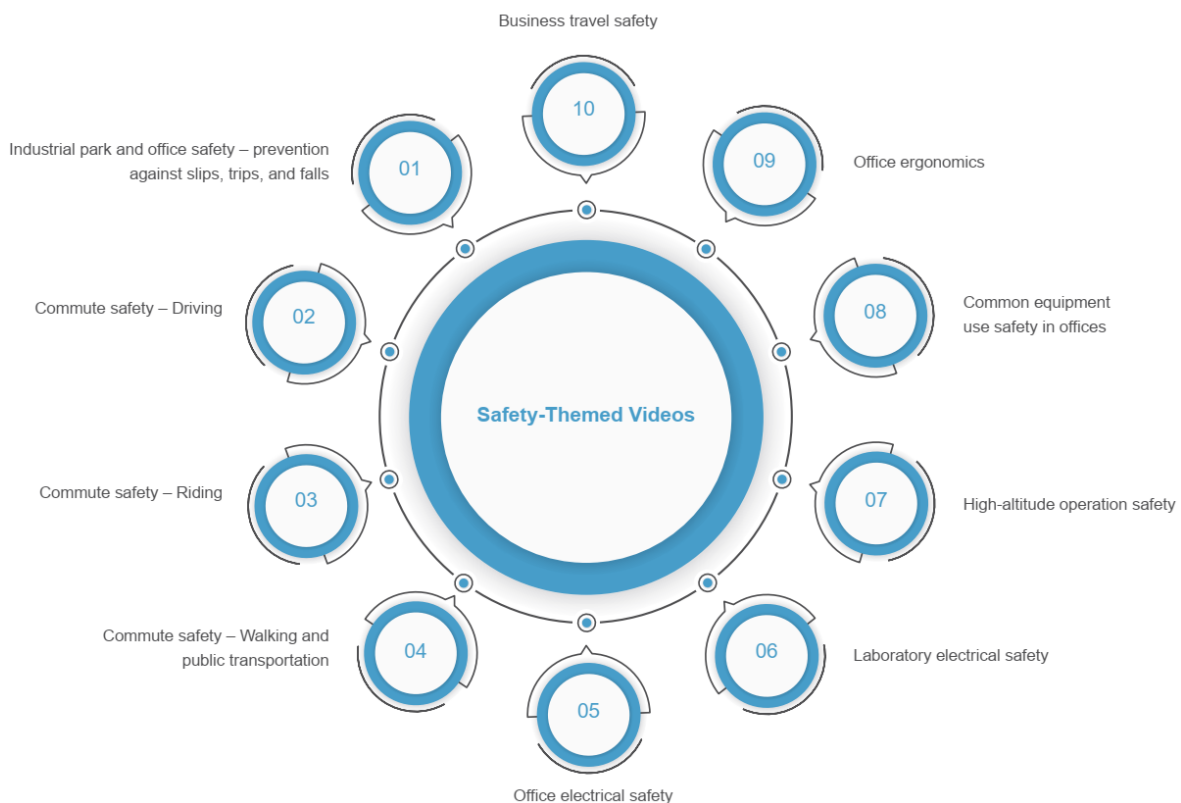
Business travel safety

10

Industrial park and office safety – prevention against slips, trips, and falls

01

09

Office ergonomics

Commute safety – Driving

02

08

Common equipment use safety in offices

Safety-Themed Videos

Commute safety – Riding

03

07

High-altitude operation safety

Commute safety – Walking and public transportation

04

06

Laboratory electrical safety

05

Office electrical safety